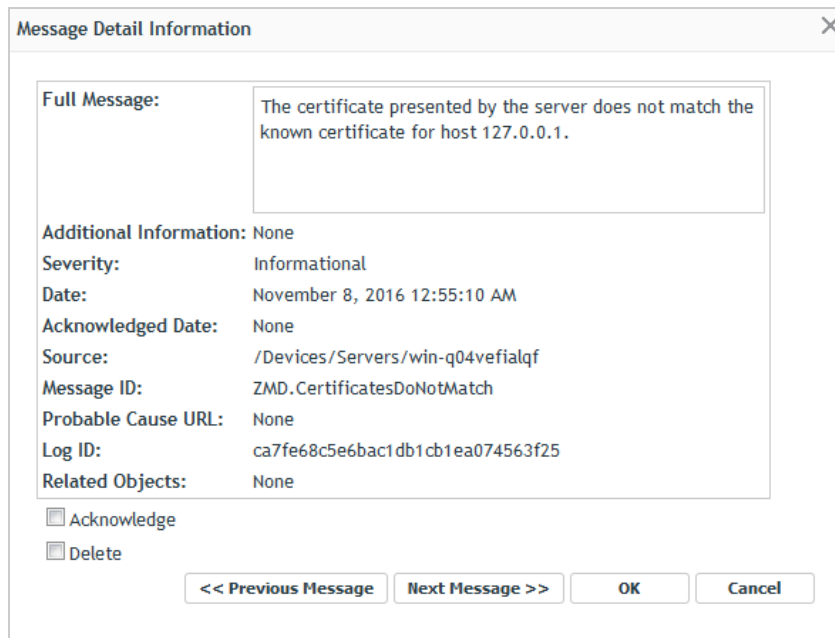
Message Detail Information

| | |
|---|---|
| **Full Message:** | The certificate presented by the server does not match the known certificate for host 127.0.0.1. |
| **Additional Information:** | None |
| **Severity:** | Informational |
| **Date:** | November 8, 2016 12:55:10 AM |
| **Acknowledged Date:** | None |
| **Source:** | /Devices/Servers/win-q04vefialqf |
| **Message ID:** | ZMD.CertificatesDoNotMatch |
| **Probable Cause URL:** | None |
| **Log ID:** | ca7fe68c5e6bac1db1cb1ea074563f25 |
| **Related Objects:** | None |

Acknowledge

Delete

<< Previous Message
Next Message >>
OK
Cancel